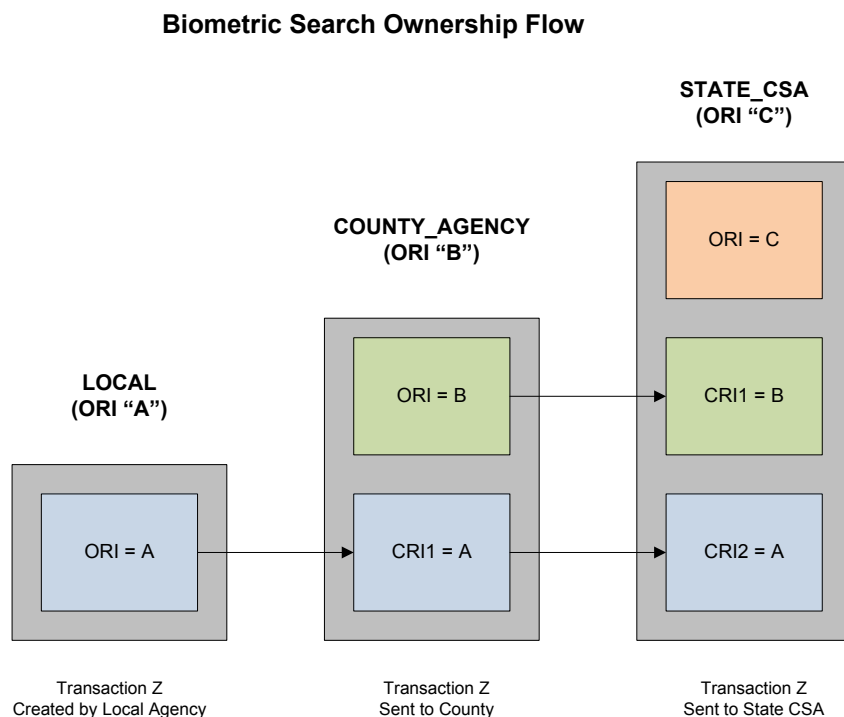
Biometric Search Ownership Flow

STATE_CSA
(ORI "C")

COUNTY_AGENCY
(ORI "B")

LOCAL
(ORI "A")

ORI = C

ORI = B

CRI1 = B

ORI = A

CRI1 = A

CRI2 = A

Transaction Z
Created by Local Agency

Transaction Z
Sent to County

Transaction Z
Sent to State CSA